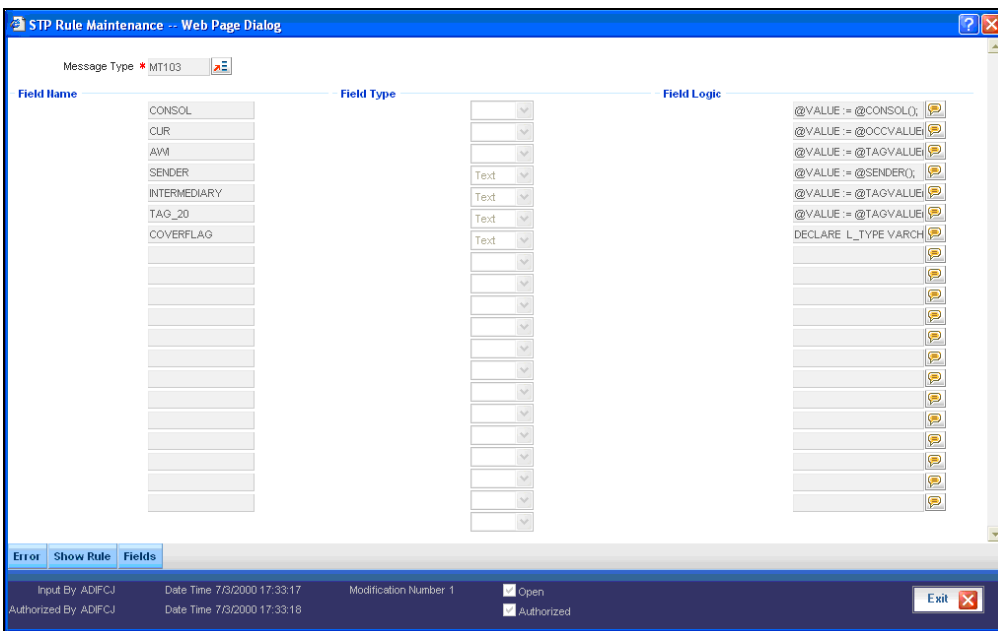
STP Rule Maintenance -- Web Page Dialog

Message Type * MT103

Field Name

Field Type

Field Logic

CONSOL

CUR

AWI

SENDER

INTERMEDIARY

TAG_20

COVERFLAG

Text

Text

Text

Text

@VALUE := @CONSOL();

@VALUE := @OCCVALUE(

@VALUE := @TAGVALUE(

@VALUE := @SENDER();

@VALUE := @TAGVALUE(

@VALUE := @TAGVALUE(

DECLARE L_TYPE VARCH

Error Show Rule Fields

Input By ADIFCJ Date Time 7/3/2000 17:33:17 Modification Number 1 Open

Authorized By ADIFCJ Date Time 7/3/2000 17:33:18 Authorized

Exit